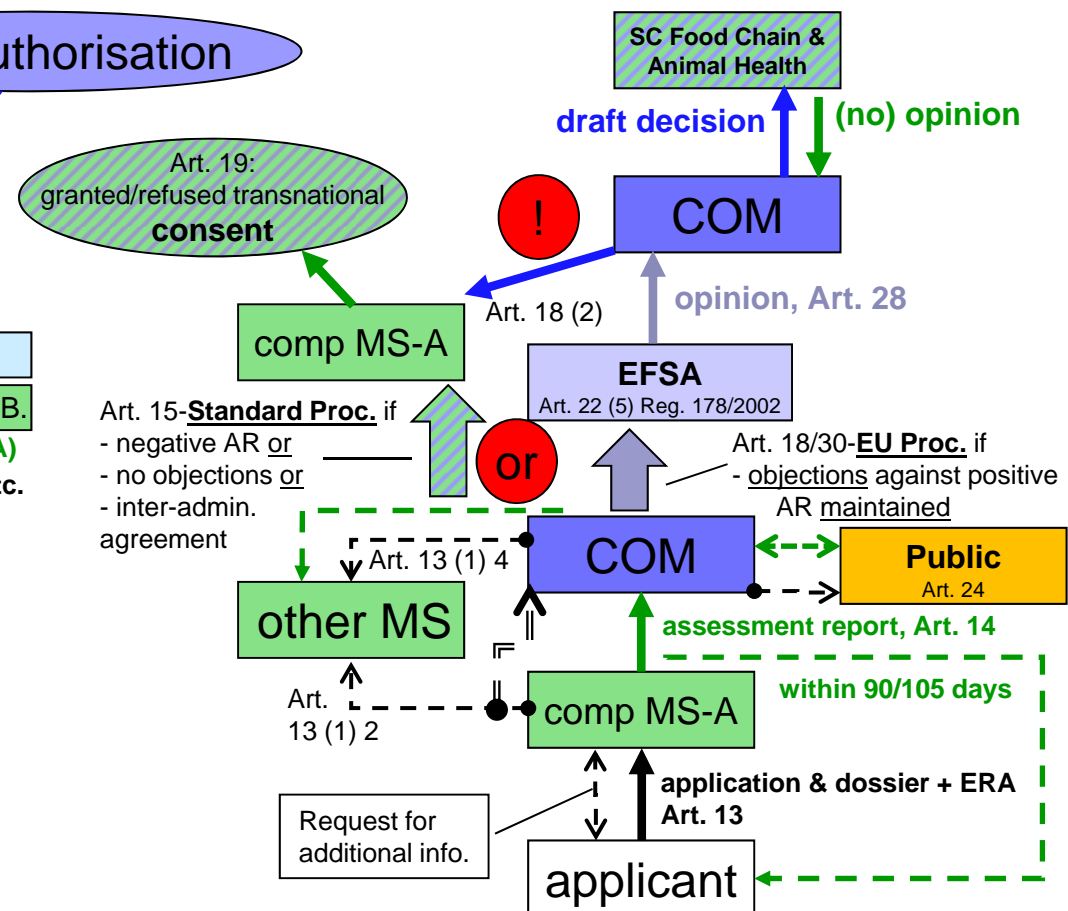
uthorisation

SC Food Chain & Animal Health

draft decision

(no) opinion

Art. 19: granted/refused transnational **consent**

!

COM

Art. 18 (2)

opinion, Art. 28

comp MS-A

B.

A)

cc.

EFSA
Art. 22 (5) Reg. 178/2002

Art. 15-**Standard Proc.** if
- negative AR or
- no objections or
- inter-admin. agreement

or

Art. 18/30-**EU Proc.** if
- objections against positive AR maintained

Art. 13 (1) 4

COM

Public
Art. 24

other MS

assessment report, Art. 14

Art. 13 (1) 2

comp MS-A

within 90/105 days

application & dossier + ERA
Art. 13

Request for additional info.

applicant